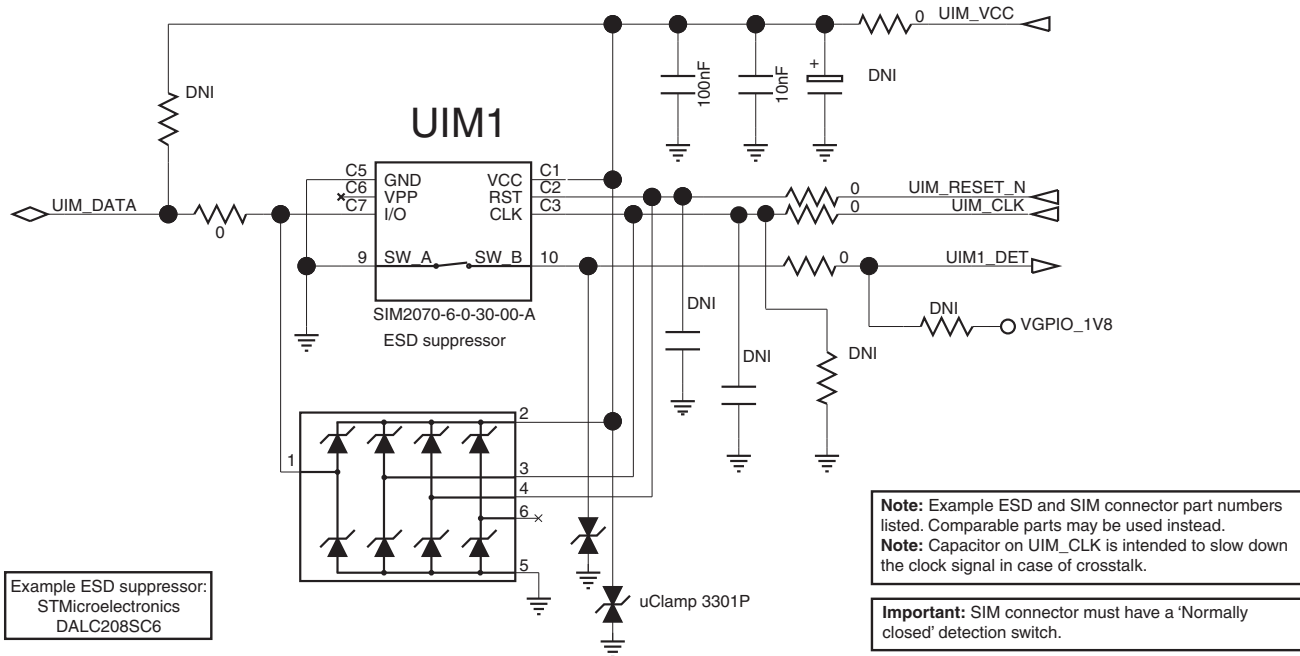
0 UIM_VCC

DNI

100nF

10nF

+

DNI

UIM1

C5 GND
C6 VPP
C7 I/O

VCC C1
RST C2
CLK C3

0 UIM_RESET_N
0 UIM_CLK

UIM_DATA

0

9 SW_A SW_B 10

0 UIM1_DET

SIM2070-6-0-30-00-A

ESD suppressor

DNI

DNI VGPIO_1V8

DNI

DNI

2

1

3

4

6

5

uClamp 3301P

Example ESD suppressor:
STMicroelectronics
DALC208SC6

**Note:** Example ESD and SIM connector part numbers listed. Comparable parts may be used instead.
**Note:** Capacitor on UIM_CLK is intended to slow down the clock signal in case of crosstalk.

**Important:** SIM connector must have a 'Normally closed' detection switch.